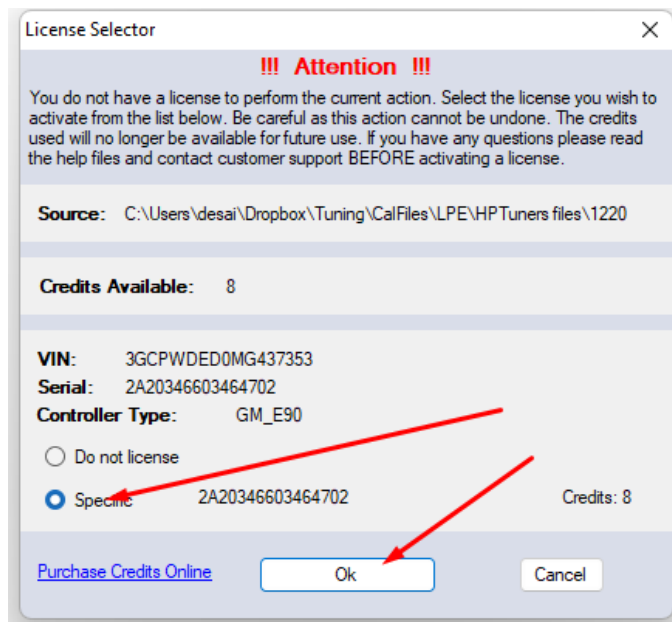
License Selector

!!! Attention !!!

You do not have a license to perform the current action. Select the license you wish to activate from the list below. Be careful as this action cannot be undone. The credits used will no longer be available for future use. If you have any questions please read the help files and contact customer support BEFORE activating a license.

Source: C:\Users\desai\Dropbox\Tuning\CalFiles\LPE\HPTuners files\1220

Credits Available: 8

VIN: 3GCPWDED0MG437353
Serial: 2A20346603464702
Controller Type: GM_E90

Do not license

Specific 2A20346603464702 Credits: 8

Purchase Credits Online

Ok

Cancel